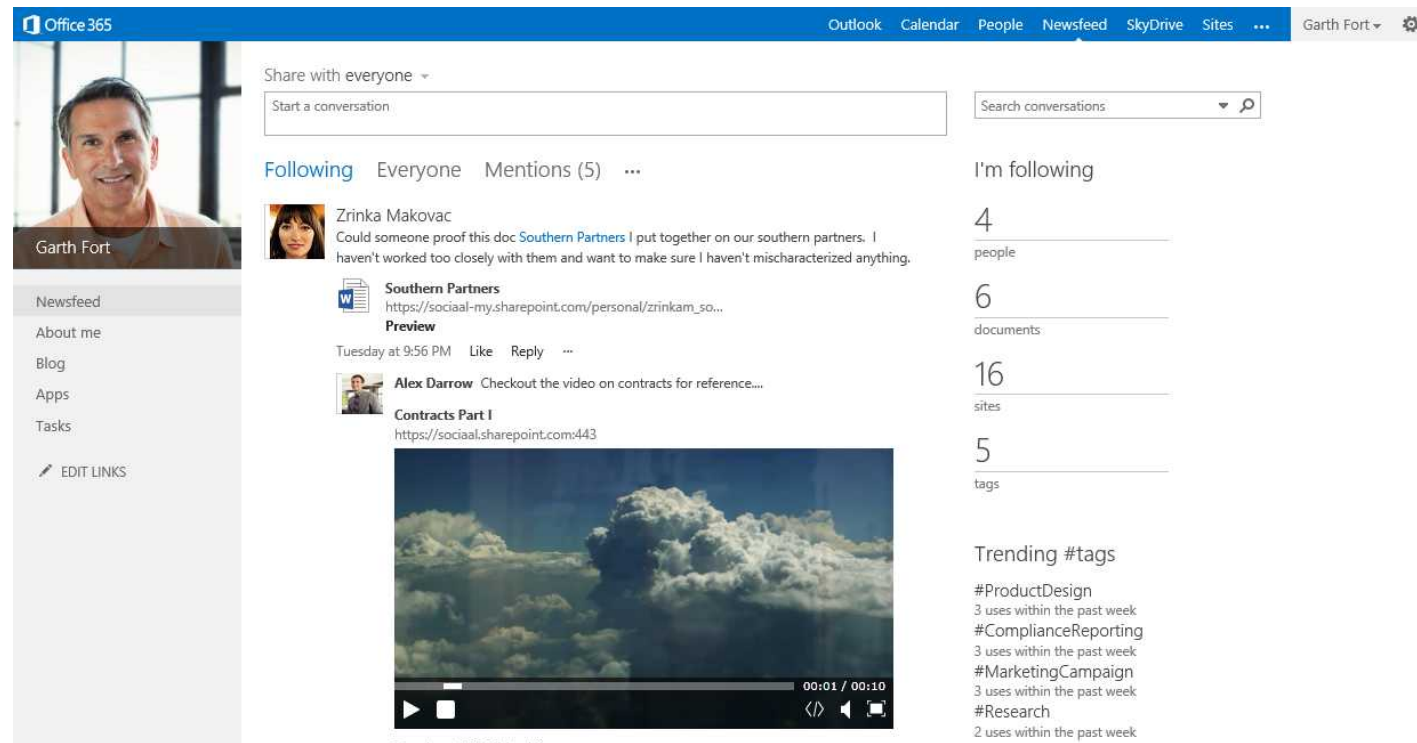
Office 365

Outlook Calendar People Newsfeed SkyDrive Sites ... Garth Fort

Garth Fort

Newsfeed
About me
Blog
Apps
Tasks

EDIT LINKS

Share with everyone

Start a conversation

Following Everyone Mentions (5) ...

Zrinka Makovac
Could someone proof this doc Southern Partners I put together on our southern partners. I haven't worked too closely with them and want to make sure I haven't mischaracterized anything.

Southern Partners
https://sociaal-my.sharepoint.com/personal/zrinkam_so...
Preview

Tuesday at 9:56 PM Like Reply ...

Alex Darrow Checkout the video on contracts for reference....

Contracts Part I
https://sociaal.sharepoint.com:443

00:01 / 00:10

Search conversations

I'm following

4
people

6
documents

16
sites

5
tags

Trending #tags

#ProductDesign
3 uses within the past week
#ComplianceReporting
3 uses within the past week
#MarketingCampaign
3 uses within the past week
#Research
2 uses within the past week